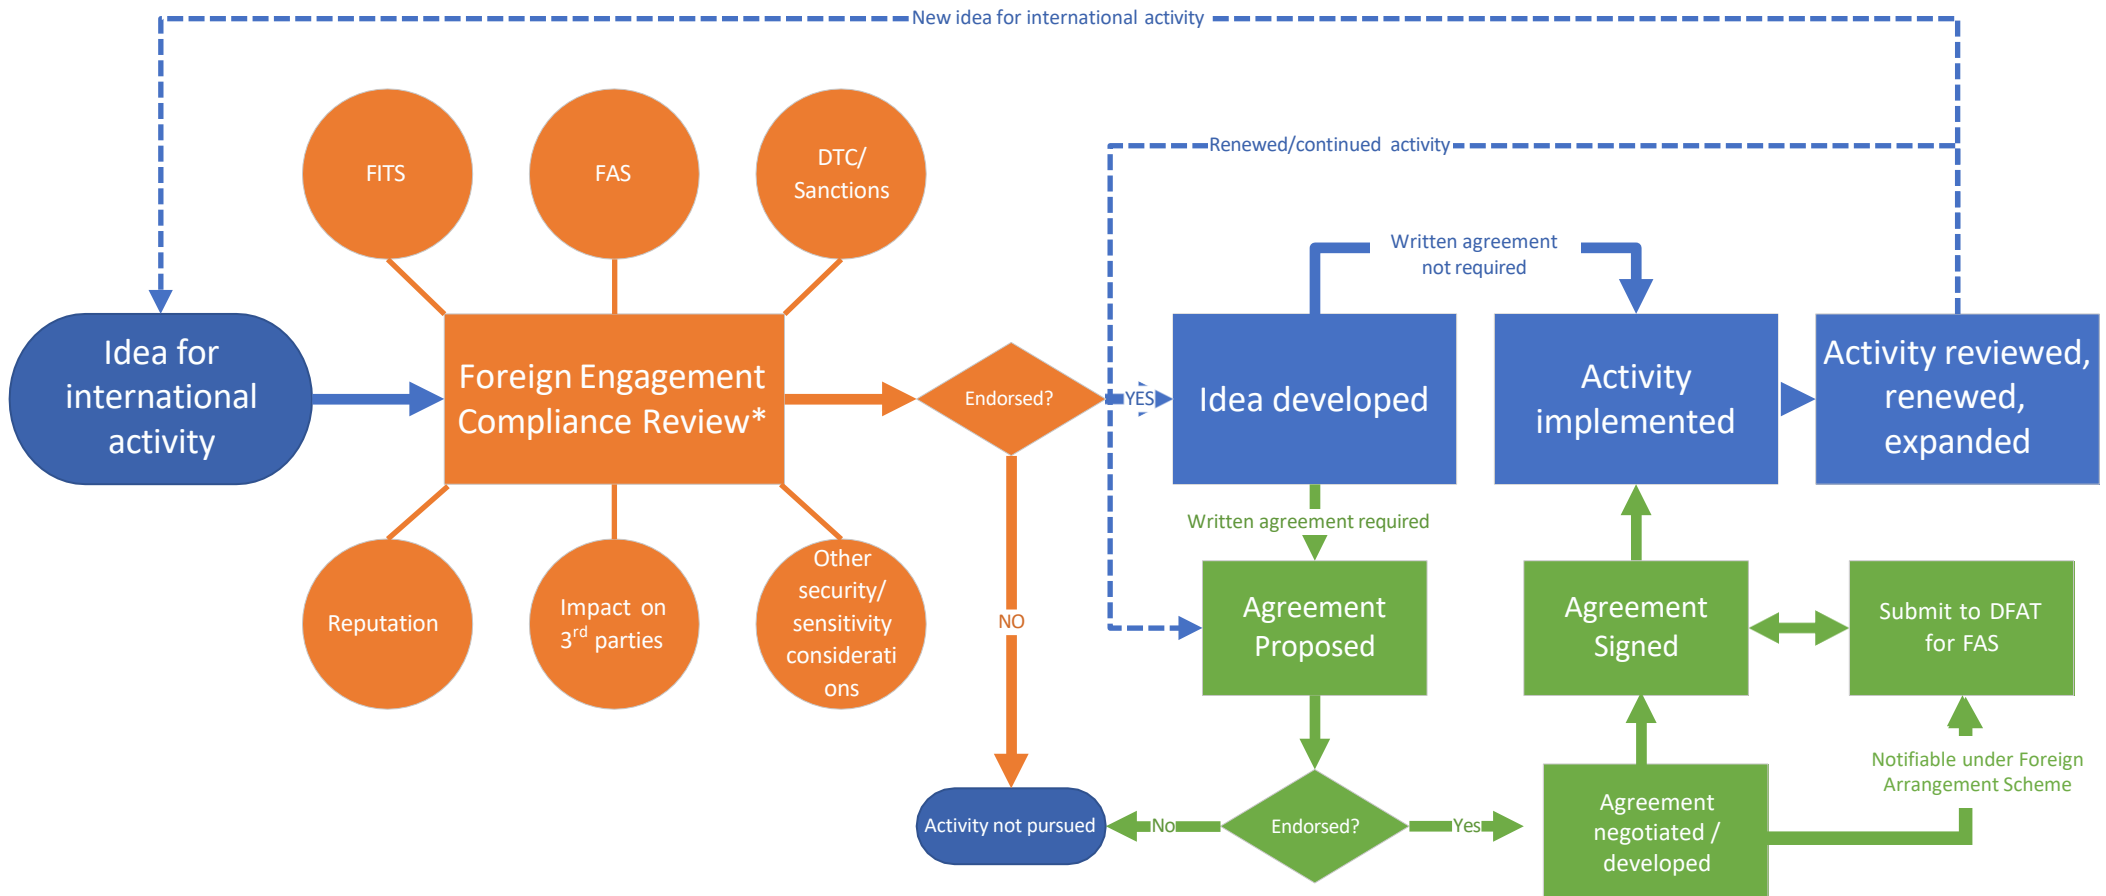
New idea for international activity

Renewed/continued activity

FITS

FAS

DTC/ Sanctions

Idea for international activity

Foreign Engagement Compliance Review*

Endorsed?

YES

Written agreement not required

Idea developed

Activity implemented

Activity reviewed, renewed, expanded

Reputation

Impact on $3^{rd}$ parties

Other security/ sensitivity considerati ons

NO

Written agreement required

Agreement Proposed

Agreement Signed

Submit to DFAT for FAS

Notifiable under Foreign Arrangement Scheme

Activity not pursued

No

Endorsed?

Yes

Agreement negotiated / developed